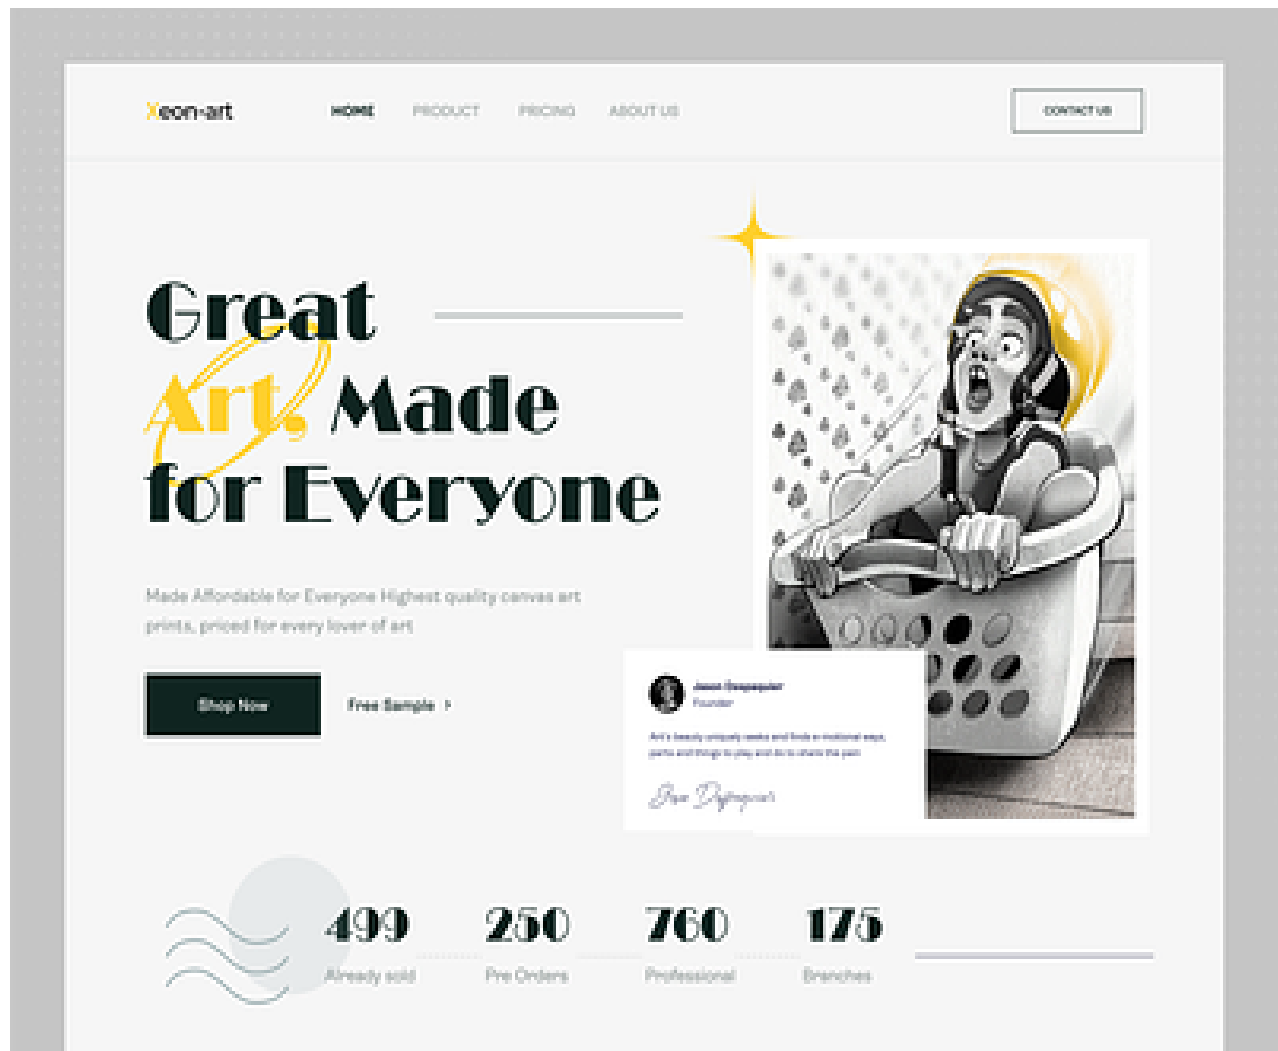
Xeon-art

HOME PRODUCT PRICING ABOUT US

CONTACT US

Great Art, Made for Everyone

Made Affordable for Everyone Highest quality canvas art prints, priced for every lover of art

Shop Now

Free Sample >

Jason Despaquier
Founder

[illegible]

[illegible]

499
Already sold

250
Pre Orders

760
Professional

175
Branches